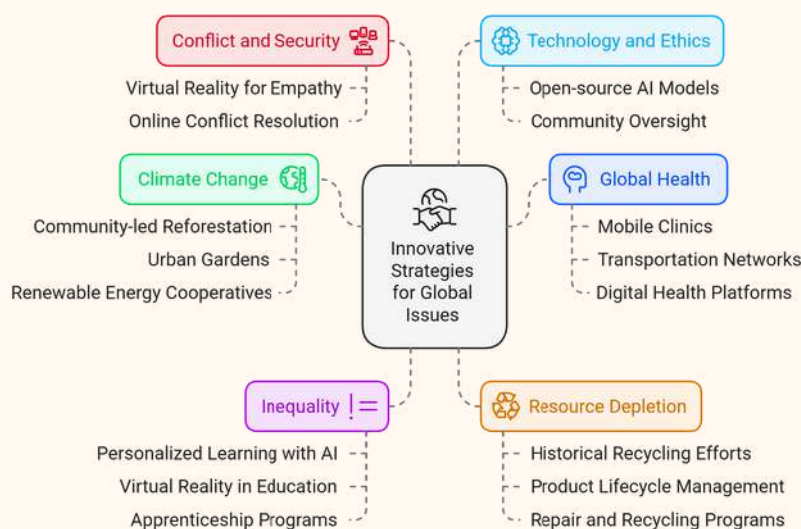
Innovative Strategies for Global Issues

Conflict and Security
Virtual Reality for Empathy
Online Conflict Resolution

Technology and Ethics
Open-source AI Models
Community Oversight

Climate Change
Community-led Reforestation
Urban Gardens
Renewable Energy Cooperatives

Global Health
Mobile Clinics
Transportation Networks
Digital Health Platforms

Inequality
Personalized Learning with AI
Virtual Reality in Education
Apprenticeship Programs

Resource Depletion
Historical Recycling Efforts
Product Lifecycle Management
Repair and Recycling Programs